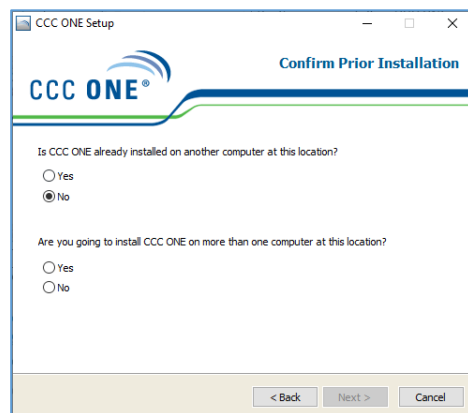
CCC ONE Setup

CCC ONE®

Confirm Prior Installation

Is CCC ONE already installed on another computer at this location?

Yes

No

Are you going to install CCC ONE on more than one computer at this location?

Yes

No

< Back

Next >

Cancel